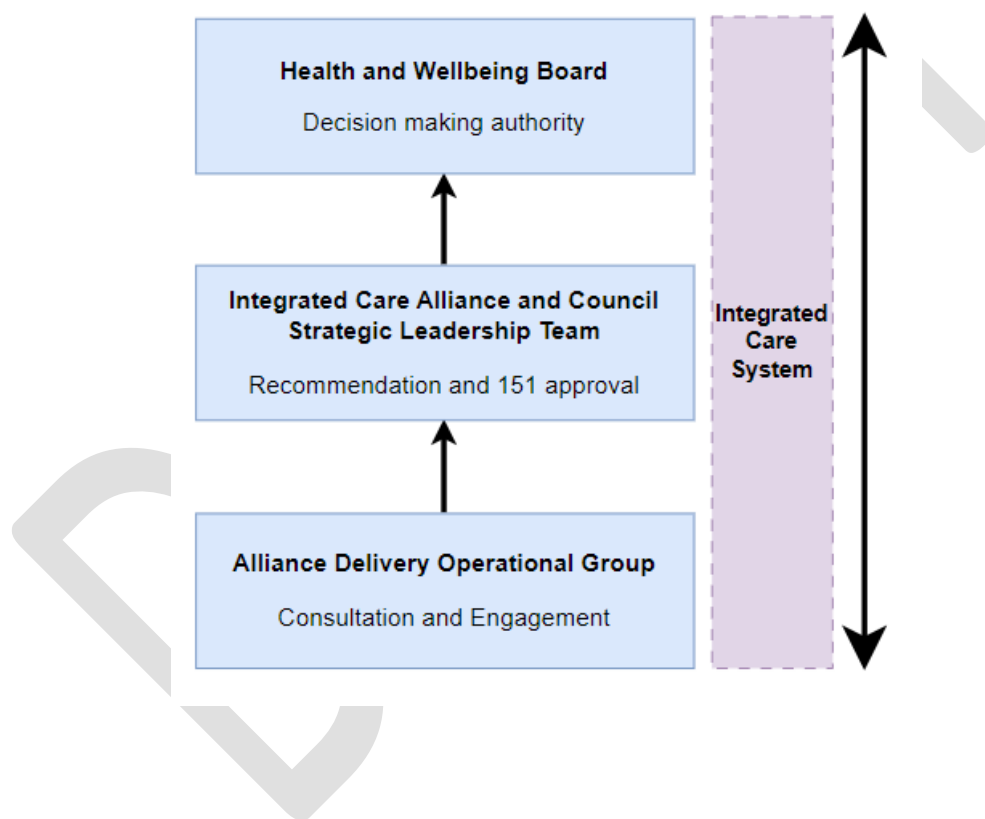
Health and Wellbeing Board

Decision making authority

Integrated Care Alliance and Council Strategic Leadership Team

Recommendation and 151 approval

Alliance Delivery Operational Group

Consultation and Engagement

Integrated Care System